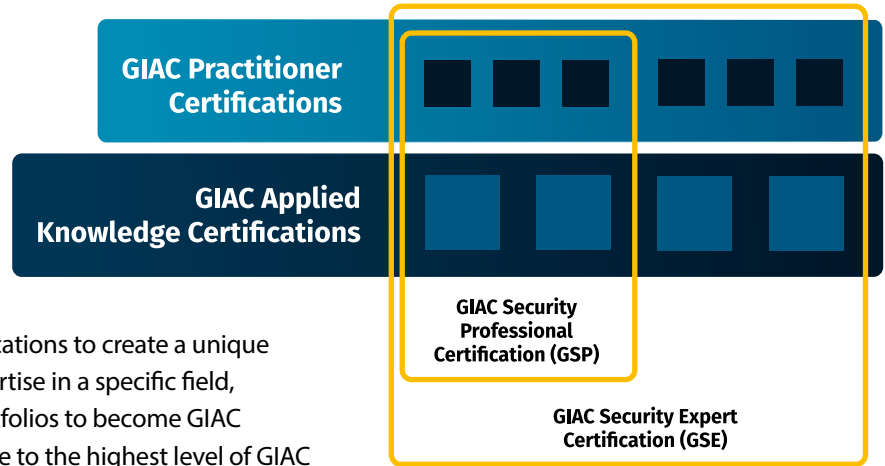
GIAC Practitioner Certifications

GIAC Applied Knowledge Certifications

GIAC Security Professional Certification (GSP)

GIAC Security Expert Certification (GSE)

tations to create a unique
rtise in a specific field,
folios to become GIAC
e to the highest level of GIAC